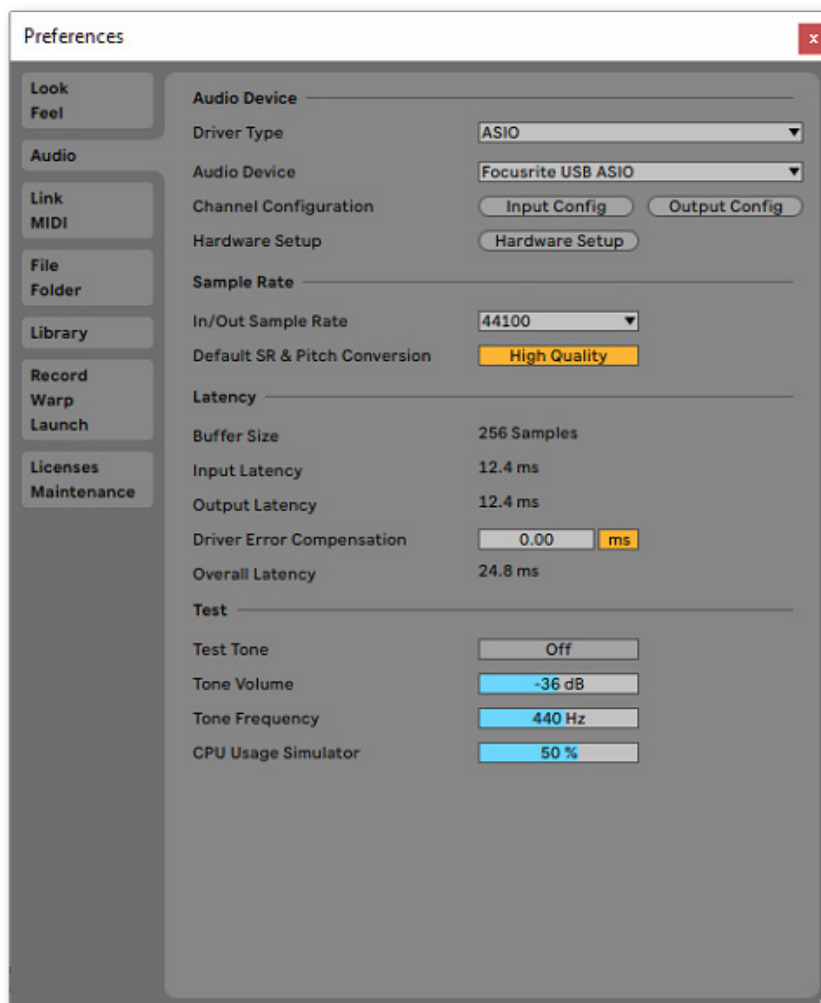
Preferences

x

Look
Feel

Audio

Link
MIDI

File
Folder

Library

Record
Warp
Launch

Licenses
Maintenance

Audio Device

Driver Type ASIO

Audio Device Focusrite USB ASIO

Channel Configuration Input Config Output Config

Hardware Setup Hardware Setup

Sample Rate

In/Out Sample Rate 44100

Default SR & Pitch Conversion High Quality

Latency

Buffer Size 256 Samples

Input Latency 12.4 ms

Output Latency 12.4 ms

Driver Error Compensation 0.00 ms

Overall Latency 24.8 ms

Test

Test Tone Off

Tone Volume -36 dB

Tone Frequency 440 Hz

CPU Usage Simulator 50 %